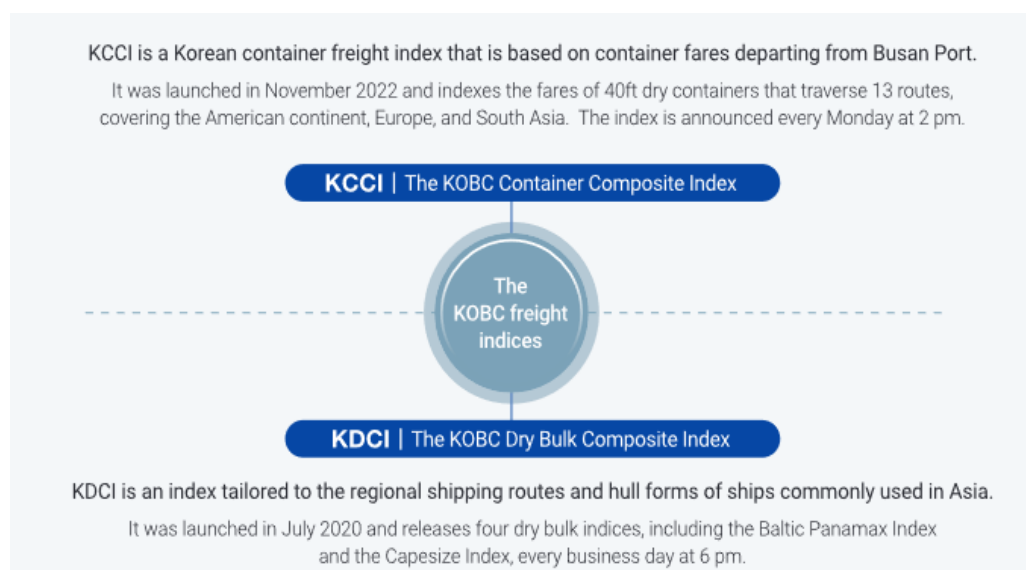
KCCI is a Korean container freight index that is based on container fares departing from Busan Port.

It was launched in November 2022 and indexes the fares of 40ft dry containers that traverse 13 routes, covering the American continent, Europe, and South Asia. The index is announced every Monday at 2 pm.

KCCI | The KOBC Container Composite Index

The KOBC freight indices

KDCI | The KOBC Dry Bulk Composite Index

KDCI is an index tailored to the regional shipping routes and hull forms of ships commonly used in Asia.

It was launched in July 2020 and releases four dry bulk indices, including the Baltic Panamax Index and the Capesize Index, every business day at 6 pm.